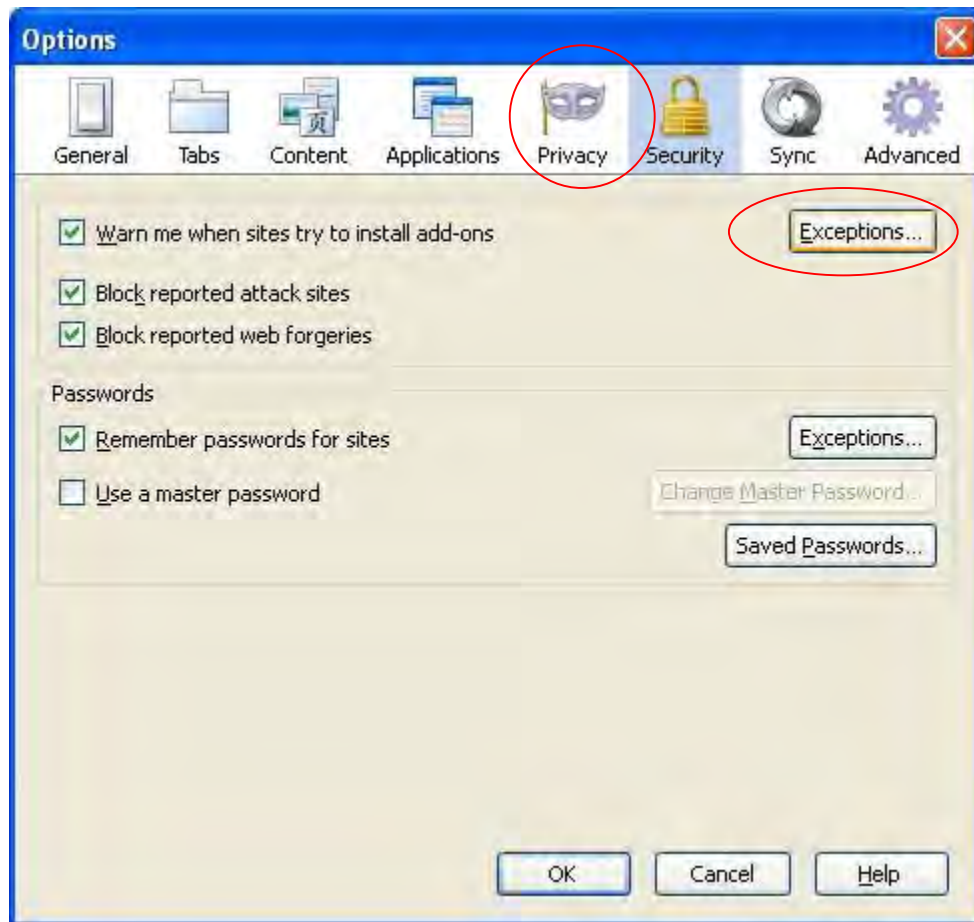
Options

General Tabs Content Applications Privacy Security Sync Advanced

Warn me when sites try to install add-ons

Exceptions...

Block reported attack sites

Block reported web forgeries

Passwords

Remember passwords for sites

Exceptions...

Use a master password

Change Master Password...

Saved Passwords...

OK Cancel Help